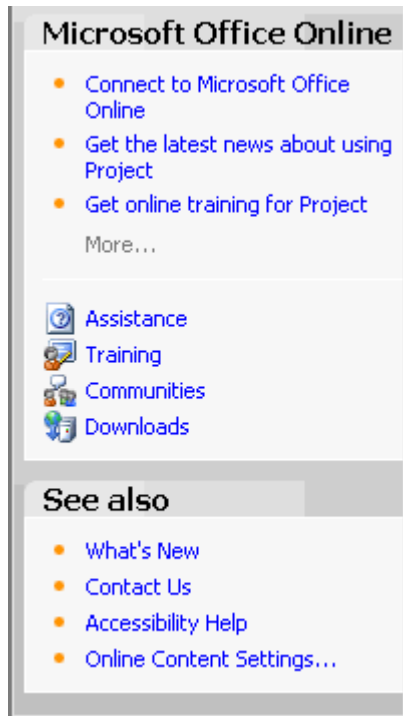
Microsoft Office Online

- Connect to Microsoft Office Online
- Get the latest news about using Project
- Get online training for Project

More...

Assistance
Training
Communities
Downloads

See also

- What's New
- Contact Us
- Accessibility Help
- Online Content Settings...